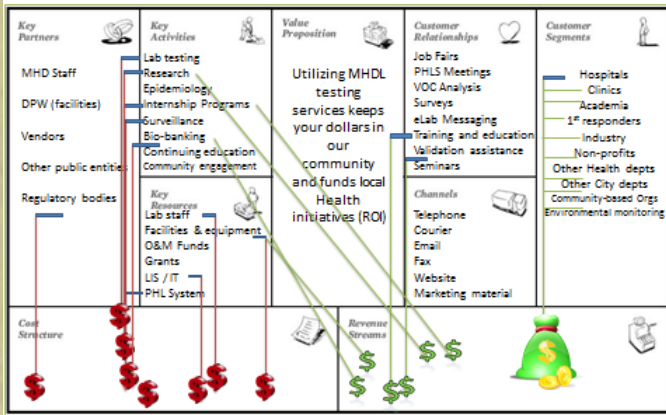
Key Partners

MHD Staff

DPW (facilities)

Vendors

Other public entities

Regulatory bodies

Key Activities

Lab testing
Research
Epidemiology
Internship Programs
Surveillance
Bio-banking
Continuing education
Community engagement

Key Resources

Lab staff
Facilities & equipment
O&M Funds
Grants
LIS / IT
PHL System

Value Proposition

Utilizing MHDL testing services keeps your dollars in our community and funds local Health initiatives (ROI)

Customer Relationships

Job Fairs
PHLS Meetings
VOC Analysis
Surveys
eLab Messaging
Training and education
Validation assistance
Seminars

Channels

Telephone
Courier
Email
Fax
Website
Marketing material

Customer Segments

Hospitals
Clinics
Academia
$1^{st}$ responders
Industry
Non-profits
Other Health depts
Other City depts
Community-based Orgs
Environmental monitoring

Cost Structure

Revenue Streams